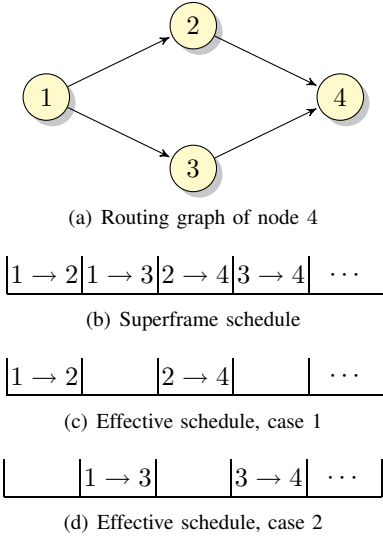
2

1

4

3

(a) Routing graph of node 4

| $1 \rightarrow 2$ | $1 \rightarrow 3$ | $2 \rightarrow 4$ | $3 \rightarrow 4$ | $\cdots$ |
|---|---|---|---|---|

(b) Superframe schedule

| $1 \rightarrow 2$ | | $2 \rightarrow 4$ | | $\cdots$ |
|---|---|---|---|---|

(c) Effective schedule, case 1

| | $1 \rightarrow 3$ | | $3 \rightarrow 4$ | $\cdots$ |
|---|---|---|---|---|

(d) Effective schedule, case 2